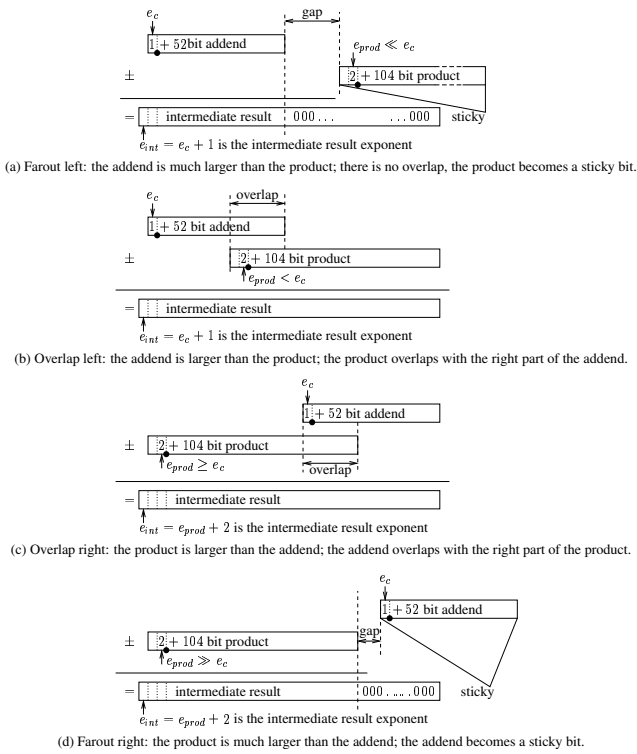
$e_c$

gap

1 + 52bit addend

$e_{prod} \ll e_c$

±

2 + 104 bit product

= intermediate result 000... ...000 sticky

$e_{int} = e_c + 1$ is the intermediate result exponent

(a) Farout left: the addend is much larger than the product; there is no overlap, the product becomes a sticky bit.

$e_c$

overlap

1 + 52 bit addend

±

2 + 104 bit product

$e_{prod} < e_c$

= intermediate result

$e_{int} = e_c + 1$ is the intermediate result exponent

(b) Overlap left: the addend is larger than the product; the product overlaps with the right part of the addend.

$e_c$

1 + 52 bit addend

± 2 + 104 bit product

$e_{prod} \geq e_c$

overlap

= intermediate result

$e_{int} = e_{prod} + 2$ is the intermediate result exponent

(c) Overlap right: the product is larger than the addend; the addend overlaps with the right part of the product.

$e_c$

1 + 52 bit addend

± 2 + 104 bit product

gap

$e_{prod} \gg e_c$

= intermediate result 000. .... .000 sticky

$e_{int} = e_{prod} + 2$ is the intermediate result exponent

(d) Farout right: the product is much larger than the addend; the addend becomes a sticky bit.